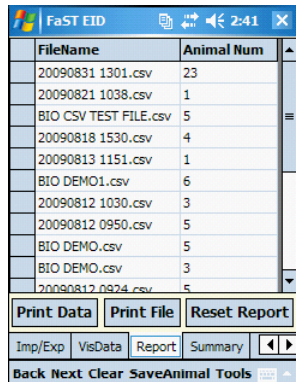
FaST EID 2:41 ✕

| FileName | Animal Num |
|---|---|
| 20090831 1301.csv | 23 |
| 20090821 1038.csv | 1 |
| BIO CSV TEST FILE.csv | 5 |
| 20090818 1530.csv | 4 |
| 20090813 1151.csv | 1 |
| BIO DEMO1.csv | 6 |
| 20090812 1030.csv | 3 |
| 20090812 0950.csv | 5 |
| BIO DEMO.csv | 5 |
| BIO DEMO.csv | 3 |
| 20090812 0924.csv | 5 |

Print Data | Print File | Reset Report

Imp/Exp | VisData | Report | Summary

Back Next Clear SaveAnimal Tools